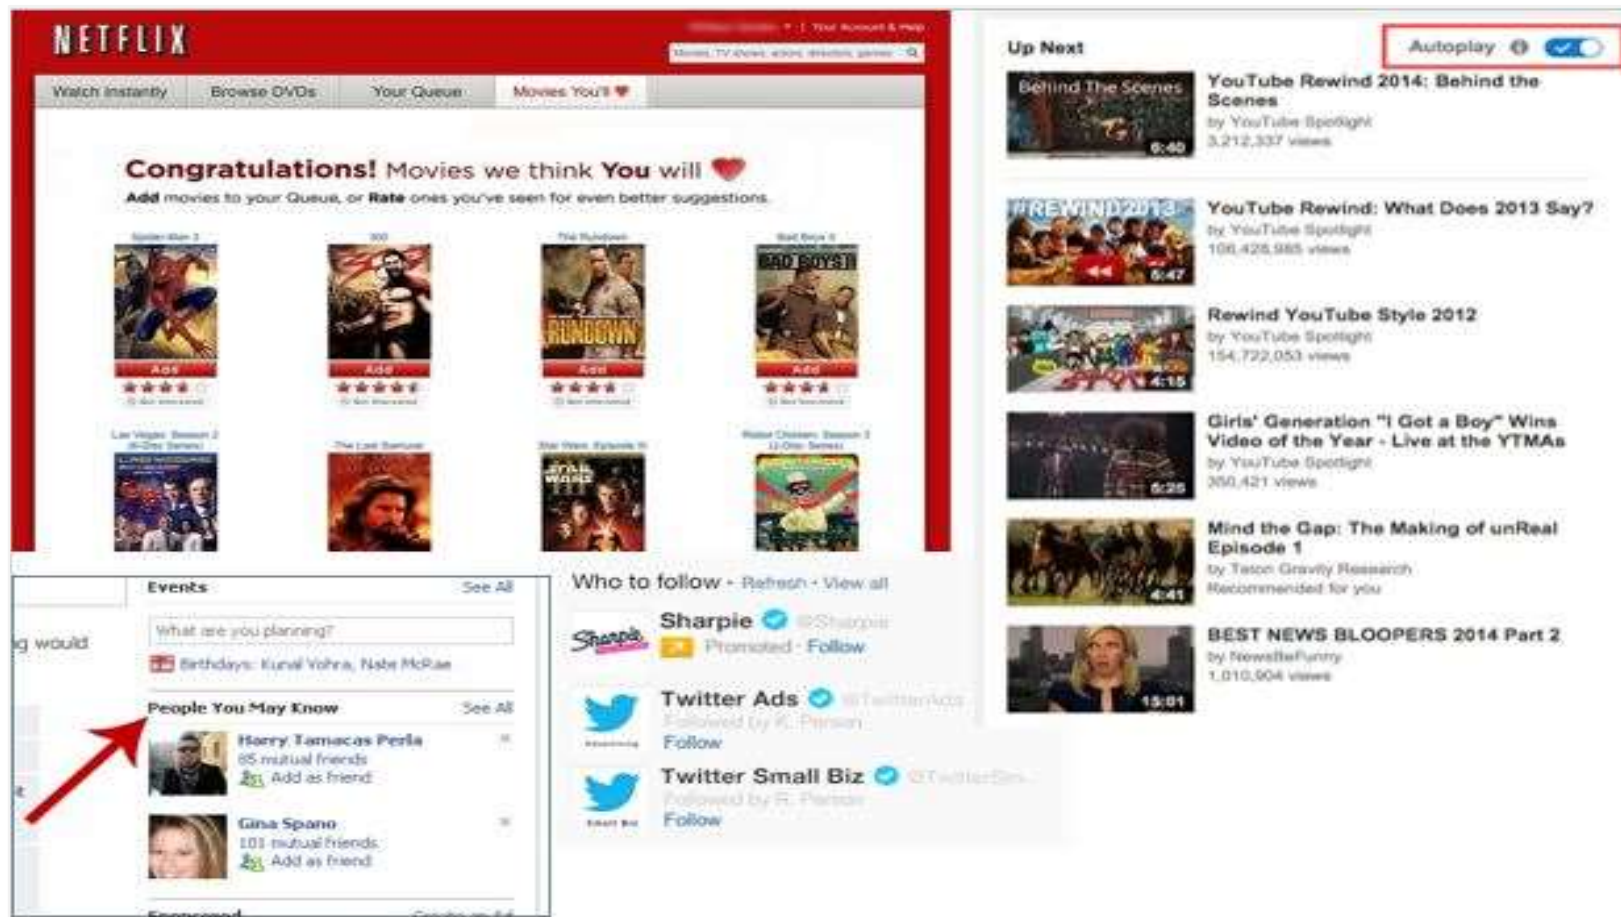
NETFLIX

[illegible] | Your Account & Help

Movies, TV shows, actors, directors, genres

Watch Instantly | Browse DVDs | Your Queue | Movies You'll ♥

Congratulations! Movies we think You will ♥

Add movies to your Queue, or Rate ones you've seen for even better suggestions.

Spider-Man 2 | 300 | The Rundown | Bad Boys II

Add | Add | Add | Add

Las Vegas: Season 2 | The Last Samurai | Star Wars: Episode III | Robot Chicken: Season 3

Up Next

Autoplay

YouTube Rewind 2014: Behind the Scenes
by YouTube Spotlight
3,212,337 views
6:40

YouTube Rewind: What Does 2013 Say?
by YouTube Spotlight
106,428,985 views
5:47

Rewind YouTube Style 2012
by YouTube Spotlight
154,722,053 views
4:15

Girls' Generation "I Got a Boy" Wins Video of the Year - Live at the YTMAs
by YouTube Spotlight
350,421 views
5:25

Mind the Gap: The Making of unReal Episode 1
by Teton Gravity Research
Recommended for you
4:41

BEST NEWS BLOOPERS 2014 Part 2
by NewsBeFunny
1,010,904 views
13:01

g would

Events See All

What are you planning?

Birthdays: Kunal Vohra, Nate McRae

People You May Know See All

Harry Tamacas Perla
85 mutual friends
Add as friend

Gina Spano
101 mutual friends
Add as friend

Who to follow · Refresh · View all

Sharpie @Sharpie
Promoted · Follow

Twitter Ads @TwitterAds
Followed by K. Person
Follow

Twitter Small Biz @TwitterSmallBiz
Followed by R. Person
Follow